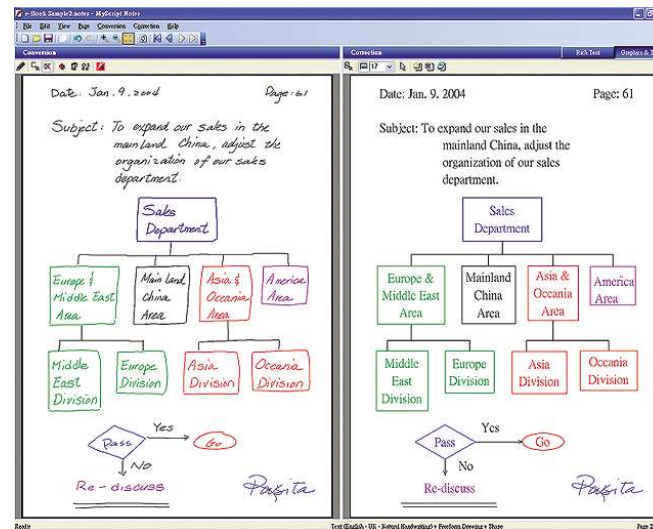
e-Book Sample2.notes - MyScript Notes
File Edit View Page Conversion Correction Help

Conversion

Date: Jan. 9. 2004 Page: 61

Subject: To expand our sales in the mainland China, adjust the organization of our sales department.

Sales Department

Europe & Middle East Area

Main land China Area

Asia & Oceania Area

America Area

Middle East Division

Europe Division

Asia Division

Oceania Division

Pass

Yes

Go

No

Re-discuss

Posita

Correction

Rich Text

Graphs & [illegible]

Date: Jan. 9. 2004 Page: 61

Subject: To expand our sales in the mainland China, adjust the organization of our sales department.

Sales Department

Europe & Middle East Area

Mainland China Area

Asia & Oceania Area

America Area

Middle East Division

Europe Division

Asia Division

Oceania Division

Pass

Yes

Go

No

Re-discuss

Posita

Ready

Text (English - UK - Natural Handwriting) + Freeform Drawing + Shape

Page 2